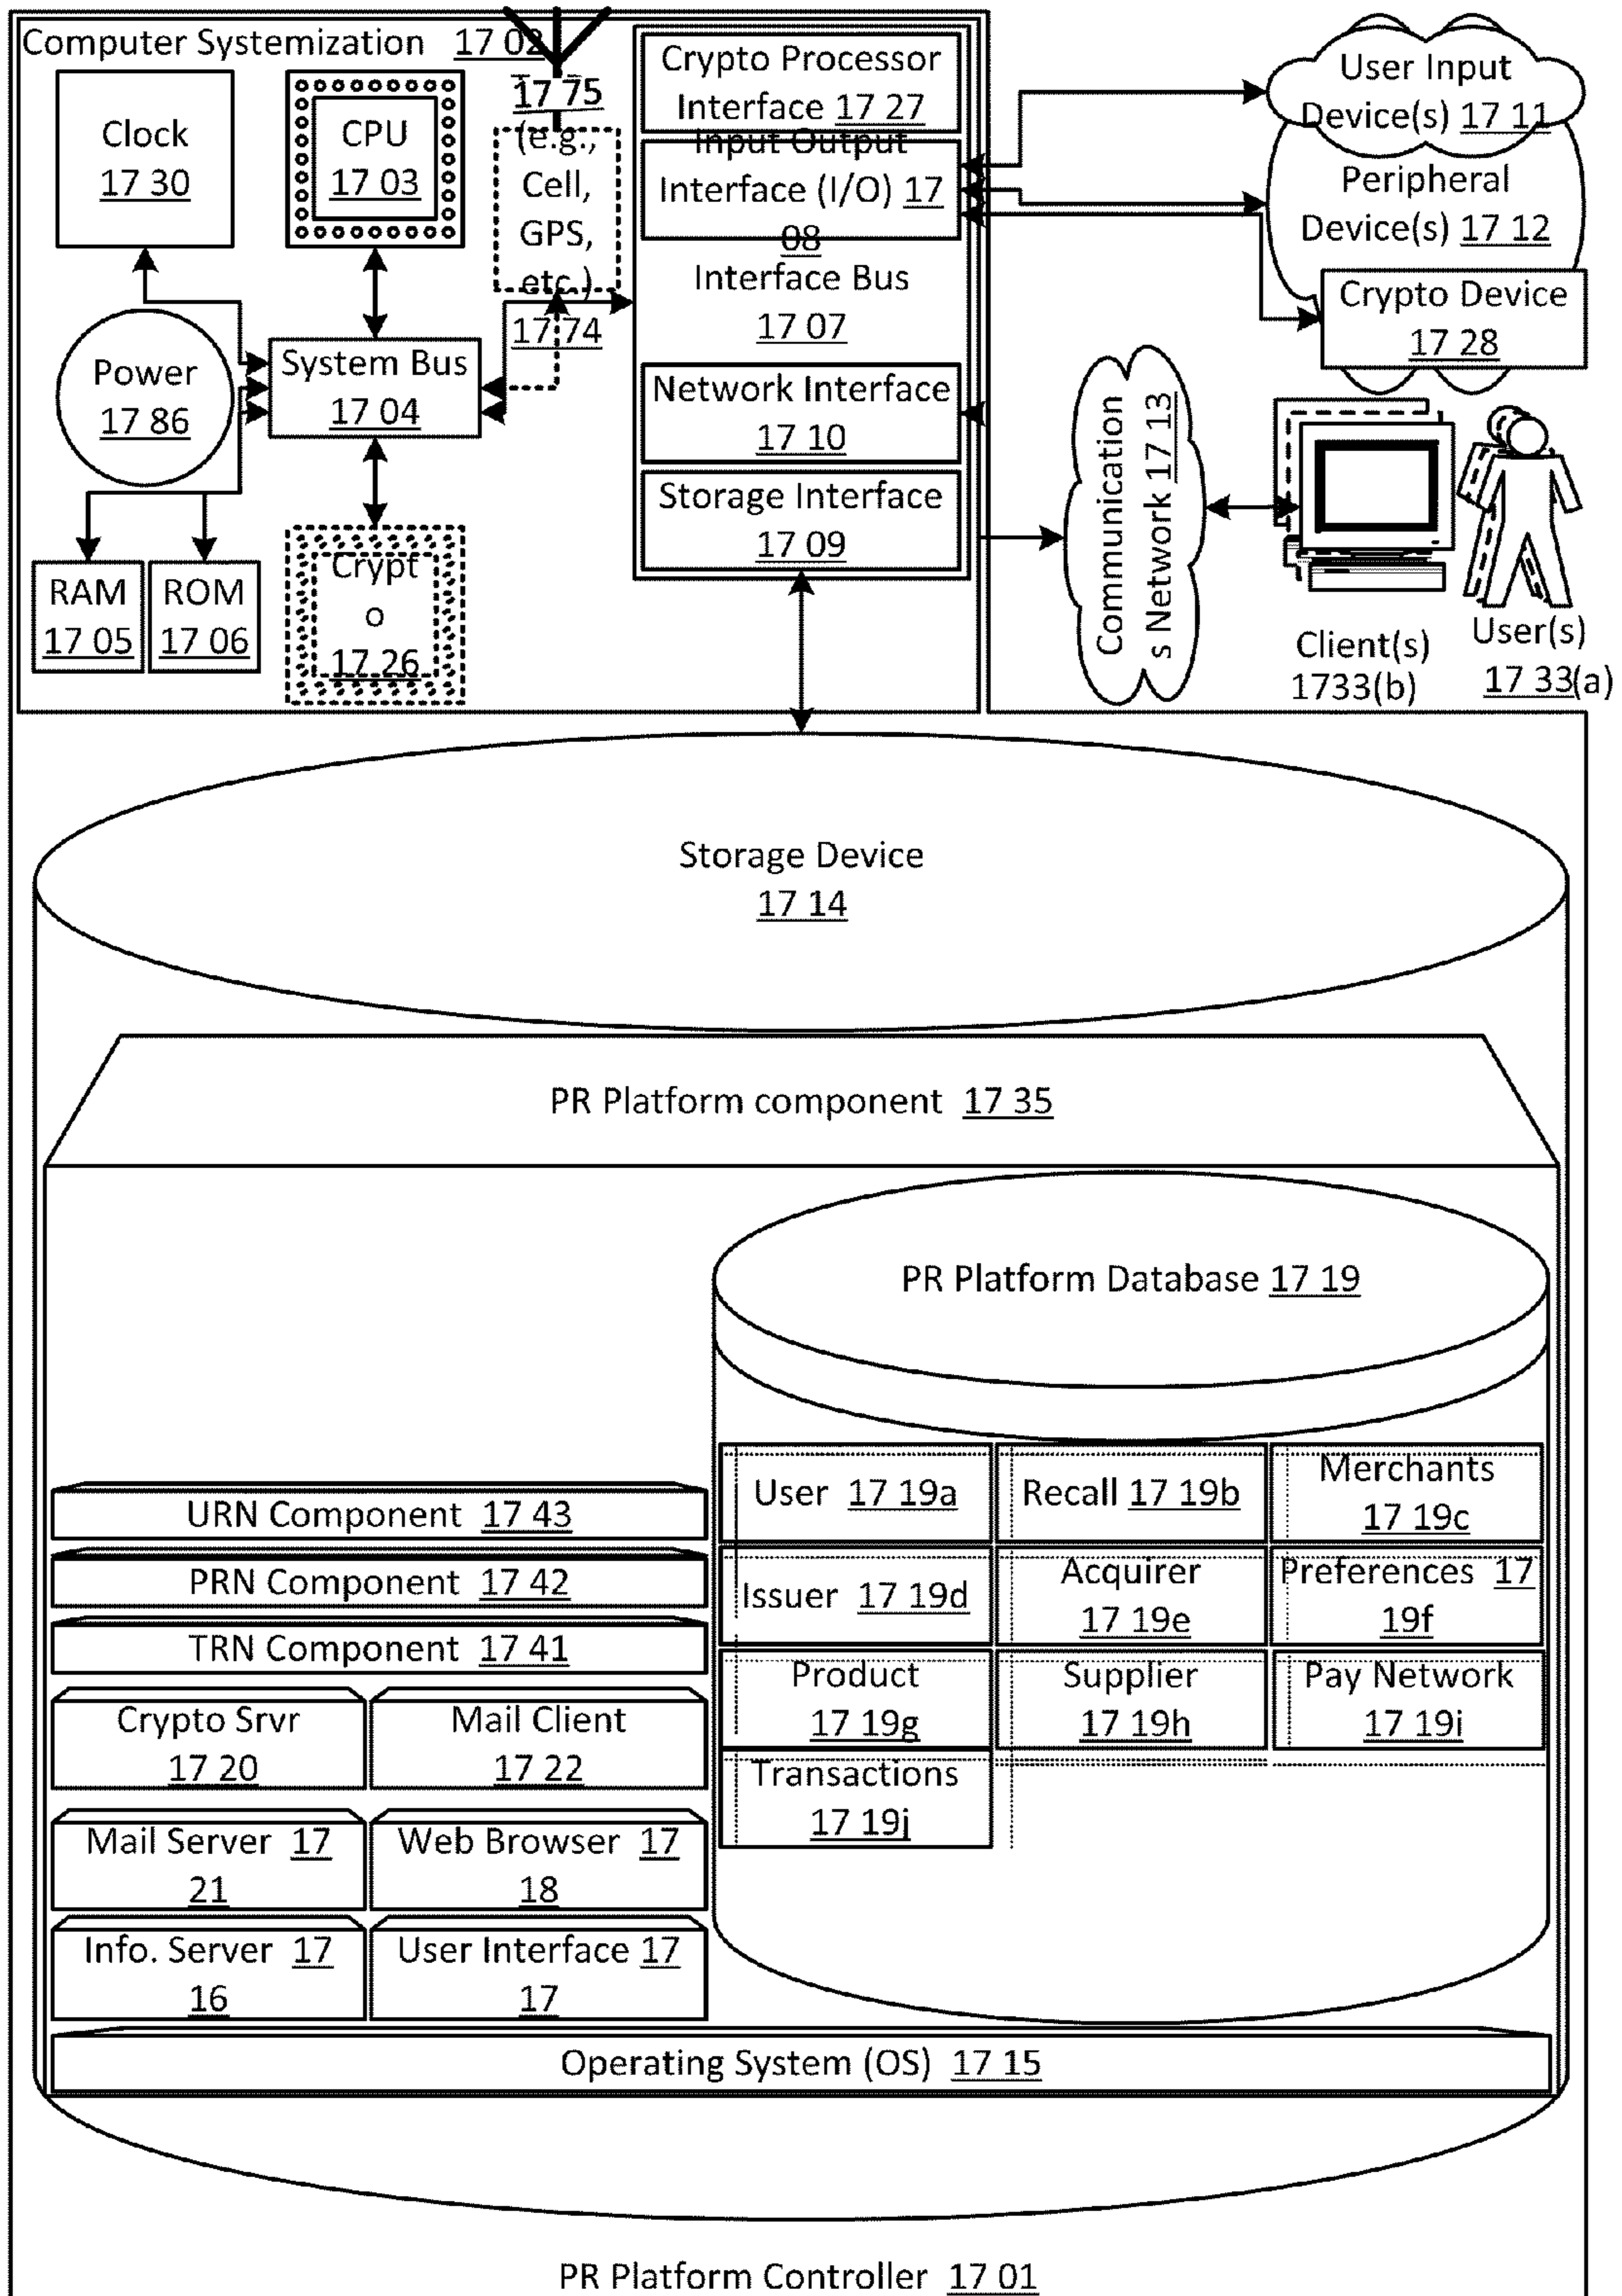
Computer Systemization 17 02

Clock 17 30

CPU 17 03

17 75 (e.g., Cell, GPS, etc.)

17 74

Crypto Processor Interface 17 27

Input Output Interface (I/O) 17 08

Interface Bus 17 07

Network Interface 17 10

Storage Interface 17 09

User Input Device(s) 17 11

Peripheral Device(s) 17 12

Crypto Device 17 28

Power 17 86

System Bus 17 04

RAM 17 05

ROM 17 06

Crypt o 17 26

Communications Network 17 13

Client(s) 1733(b)

User(s) 17 33(a)

Storage Device 17 14

PR Platform component 17 35

PR Platform Database 17 19

| User 17 19a | Recall 17 19b | Merchants 17 19c |
|---|---|---|
| Issuer 17 19d | Acquirer 17 19e | Preferences 17 19f |
| Product 17 19g | Supplier 17 19h | Pay Network 17 19i |
| Transactions 17 19j | | |

URN Component 17 43

PRN Component 17 42

TRN Component 17 41

Crypto Srvr 17 20

Mail Client 17 22

Mail Server 17 21

Web Browser 17 18

Info. Server 17 16

User Interface 17 17

Operating System (OS) 17 15

PR Platform Controller 17 01